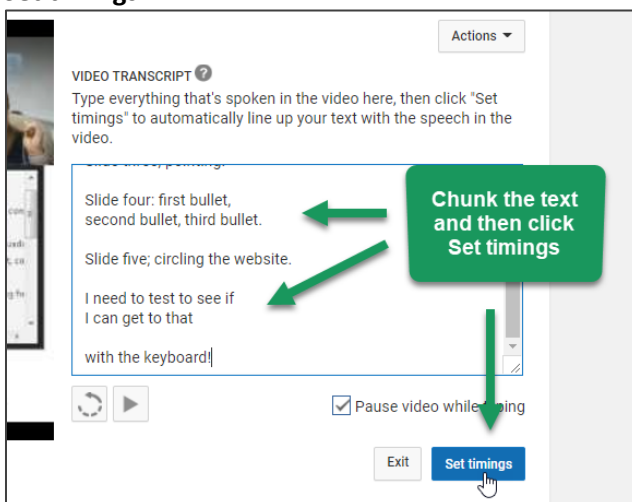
Actions

VIDEO TRANSCRIPT

Type everything that's spoken in the video here, then click "Set timings" to automatically line up your text with the speech in the video.

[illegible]

Slide four: first bullet, second bullet, third bullet.

Slide five; circling the website.

I need to test to see if I can get to that

with the keyboard!

Chunk the text and then click Set timings

Pause video while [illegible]

Exit

Set timings